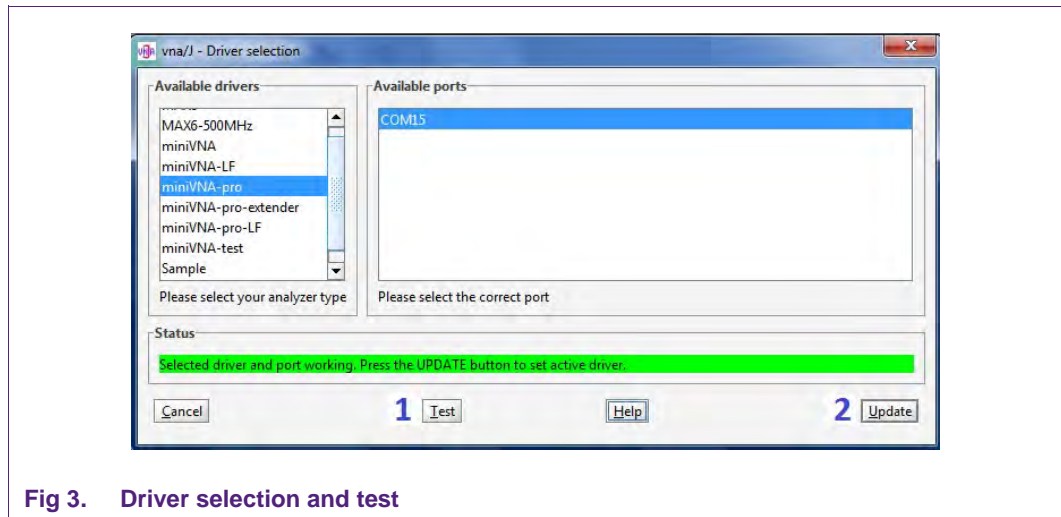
vna/J - Driver selection

Available drivers

MAX6-500MHz
miniVNA
miniVNA-LF
miniVNA-pro
miniVNA-pro-extender
miniVNA-pro-LF
miniVNA-test
Sample

Please select your analyzer type

Available ports

COM15

Please select the correct port

Status

Selected driver and port working. Press the UPDATE button to set active driver.

Cancel

1 Test

Help

2 Update

Fig 3. Driver selection and test